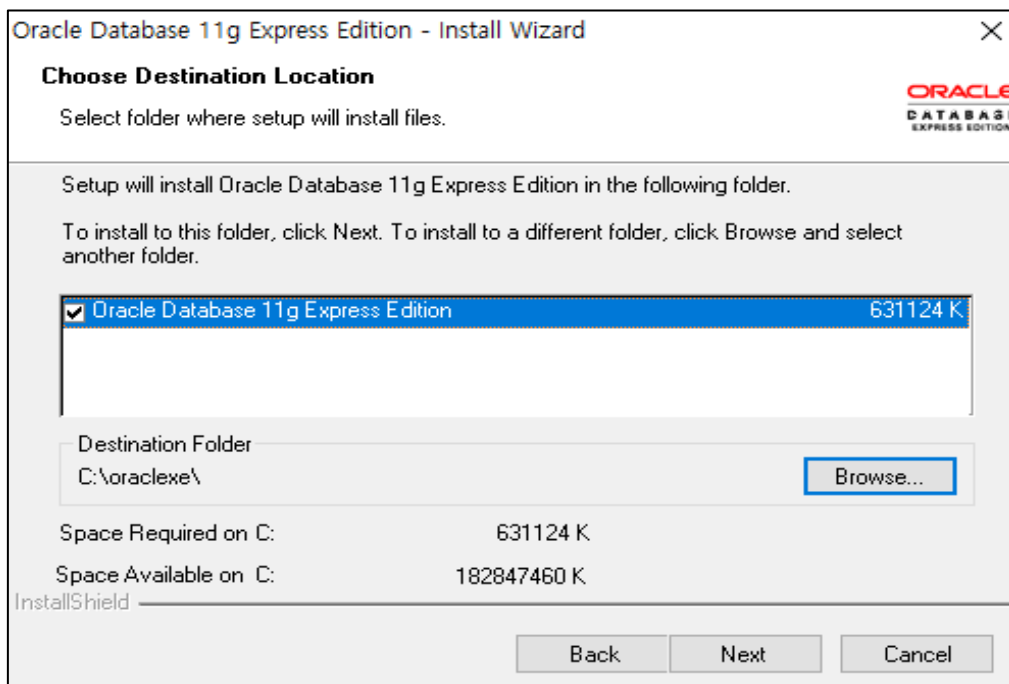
Oracle Database 11g Express Edition - Install Wizard

×

Choose Destination Location

Select folder where setup will install files.

ORACLE DATABASE EXPRESS EDITION

Setup will install Oracle Database 11g Express Edition in the following folder.

To install to this folder, click Next. To install to a different folder, click Browse and select another folder.

Oracle Database 11g Express Edition 631124 K

Destination Folder

C:\oraclexe\

Browse...

Space Required on C: 631124 K

Space Available on C: 182847460 K

InstallShield

Back Next Cancel